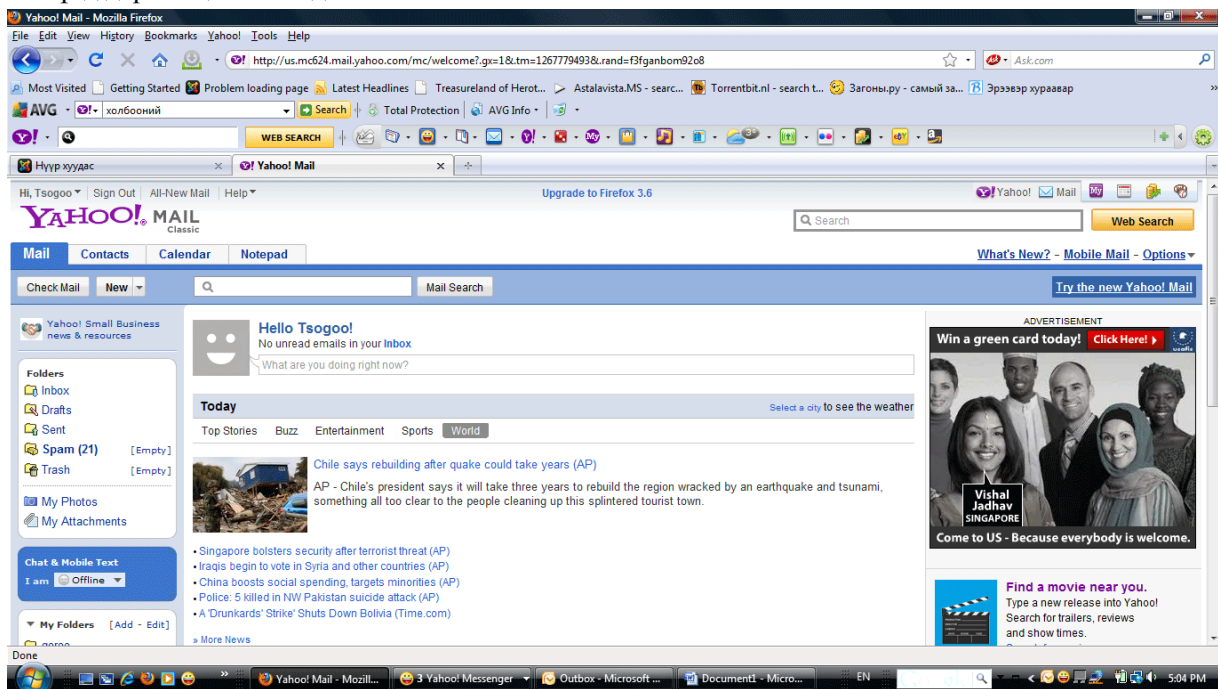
Yahoo! Mail - Mozilla Firefox

File Edit View History Bookmarks Yahoo! Tools Help

http://us.mc624.mail.yahoo.com/mc/welcome?.gx=1&.tm=1267779493&.rand=f3fganbom92o8

Ask.com

Most Visited Getting Started Problem loading page Latest Headlines Treasureland of Herot... Astalavista.MS - searc... Torrentbit.nl - search t... Загоны.ру - самый за... Эрээвэр хураавар

AVG холбооний Search Total Protection AVG Info

WEB SEARCH

Нүүр хуудас Yahoo! Mail

Hi, Tsogoo Sign Out All-New Mail Help

Upgrade to Firefox 3.6

Yahoo! Mail

YAHOO! MAIL Classic

Search

Web Search

Mail Contacts Calendar Notepad

What's New? - Mobile Mail - Options

Check Mail New

Mail Search

Try the new Yahoo! Mail

Yahoo! Small Business news & resources

Folders
Inbox
Drafts
Sent
Spam (21) [Empty]
Trash [Empty]

My Photos
My Attachments

Chat & Mobile Text
I am Offline

My Folders [Add - Edit]

Hello Tsogoo!
No unread emails in your Inbox

What are you doing right now?

Today

Select a city to see the weather

Top Stories Buzz Entertainment Sports World

Chile says rebuilding after quake could take years (AP)

AP - Chile's president says it will take three years to rebuild the region wracked by an earthquake and tsunami, something all too clear to the people cleaning up this splintered tourist town.

• Singapore bolsters security after terrorist threat (AP)
• Iraqis begin to vote in Syria and other countries (AP)
• China boosts social spending, targets minorities (AP)
• Police: 5 killed in NW Pakistan suicide attack (AP)
• A 'Drunkards' Strike' Shuts Down Bolivia (Time.com)

» More News

ADVERTISEMENT

Win a green card today! Click Here!

Vishal Jadhav SINGAPORE

Come to US - Because everybody is welcome.

Find a movie near you.
Type a new release into Yahoo! Search for trailers, reviews and show times.

Done

Yahoo! Mail - Mozill... 3 Yahoo! Messenger Outbox - Microsoft ... Document1 - Micro... EN 5:04 PM